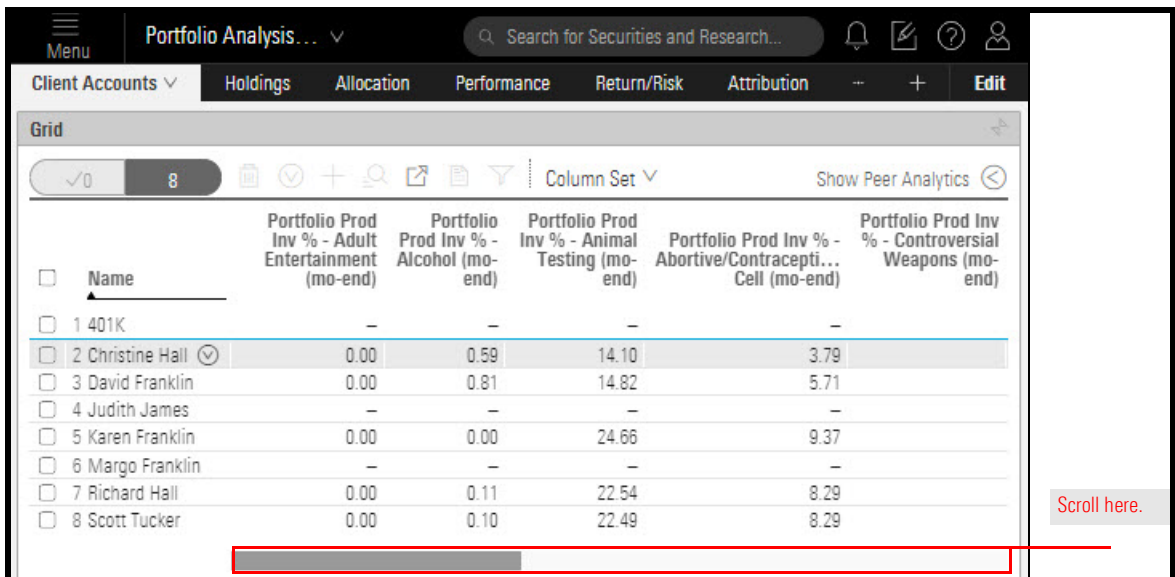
Menu

Portfolio Analysis… ∨

Search for Securities and Research…

Client Accounts ∨ | Holdings | Allocation | Performance | Return/Risk | Attribution | ··· | + | Edit

Grid

✓0 | 8

Column Set ∨

Show Peer Analytics

| | Name | Portfolio Prod Inv % - Adult Entertainment (mo-end) | Portfolio Prod Inv % - Alcohol (mo-end) | Portfolio Prod Inv % - Animal Testing (mo-end) | Portfolio Prod Inv % - Abortive/Contracepti… Cell (mo-end) | Portfolio Prod Inv % - Controversial Weapons (mo-end) |
|---|---|---|---|---|---|---|
| ☐ | 1 401K | – | – | – | – | |
| ☐ | 2 Christine Hall | 0.00 | 0.59 | 14.10 | 3.79 | |
| ☐ | 3 David Franklin | 0.00 | 0.81 | 14.82 | 5.71 | |
| ☐ | 4 Judith James | – | – | – | – | |
| ☐ | 5 Karen Franklin | 0.00 | 0.00 | 24.66 | 9.37 | |
| ☐ | 6 Margo Franklin | – | – | – | – | |
| ☐ | 7 Richard Hall | 0.00 | 0.11 | 22.54 | 8.29 | |
| ☐ | 8 Scott Tucker | 0.00 | 0.10 | 22.49 | 8.29 | |

Scroll here.